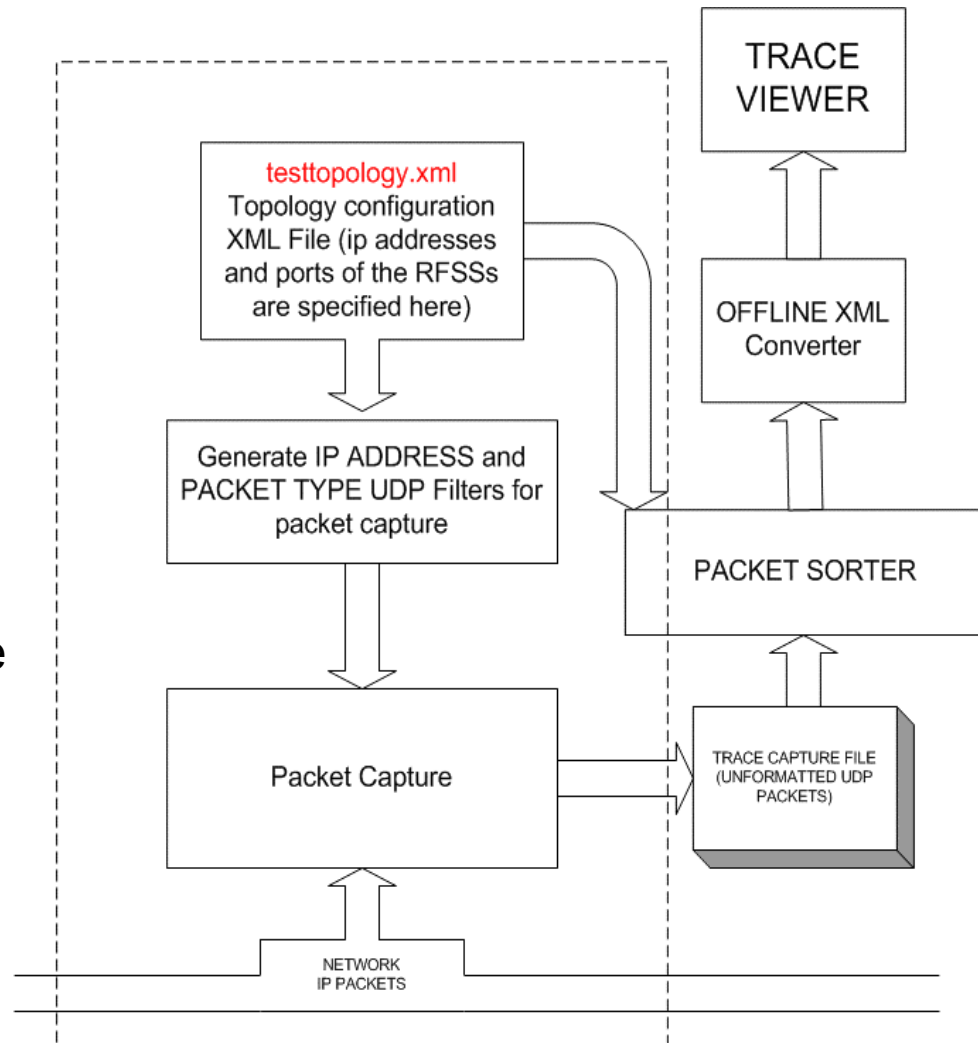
TRACE VIEWER

testtopology.xml
Topology configuration XML File (ip addresses and ports of the RFSSs are specified here)

OFFLINE XML Converter

Generate IP ADDRESS and PACKET TYPE UDP Filters for packet capture

PACKET SORTER

e

Packet Capture

TRACE CAPTURE FILE (UNFORMATTED UDP PACKETS)

NETWORK IP PACKETS